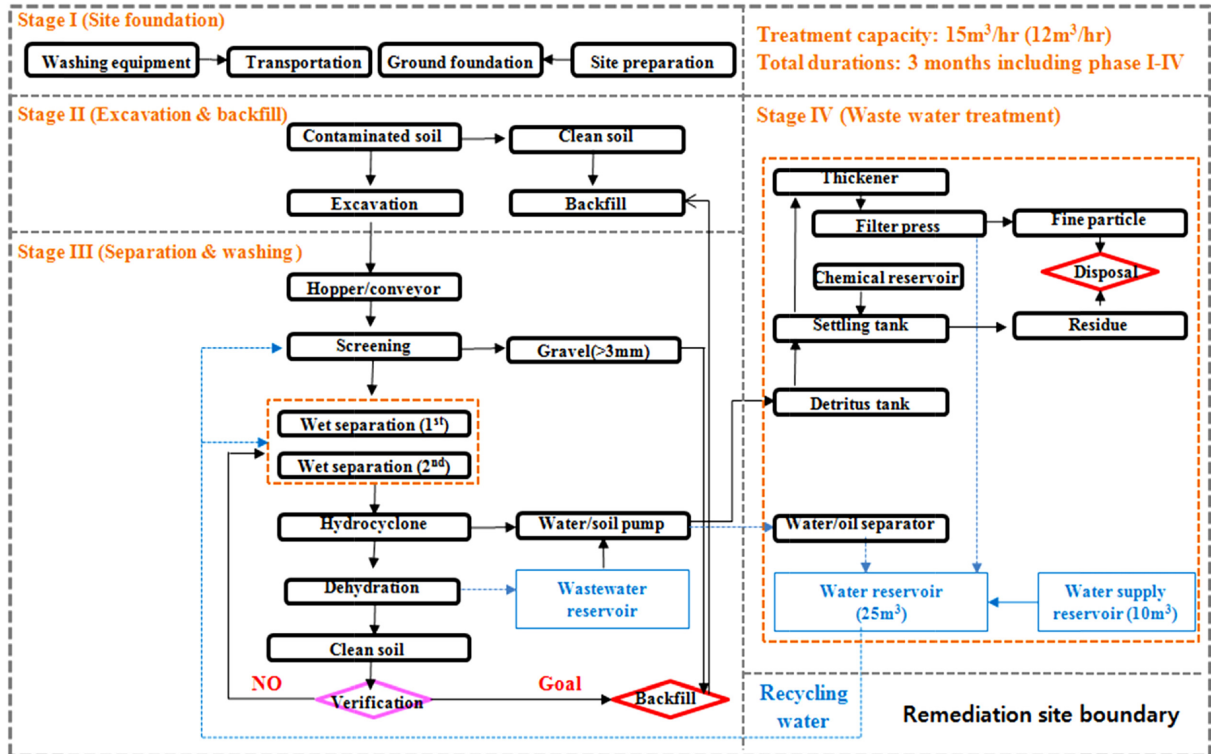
Stage I (Site foundation)

Washing equipment

Transportation

Ground foundation

Site preparation

Treatment capacity: 15m$^3$/hr (12m$^3$/hr)
Total durations: 3 months including phase I-IV

Stage II (Excavation & backfill)

Contaminated soil

Clean soil

Excavation

Backfill

Stage III (Separation & washing )

Hopper/conveyor

Screening

Gravel(>3mm)

Wet separation (1$^{st}$)

Wet separation (2$^{nd}$)

Hydrocyclone

Water/soil pump

Dehydration

Wastewater reservoir

Clean soil

NO

Verification

Goal

Backfill

Stage IV (Waste water treatment)

Thickener

Filter press

Fine particle

Chemical reservoir

Disposal

Settling tank

Residue

Detritus tank

Water/oil separator

Water reservoir (25m$^3$)

Water supply reservoir (10m$^3$)

Recycling water

Remediation site boundary